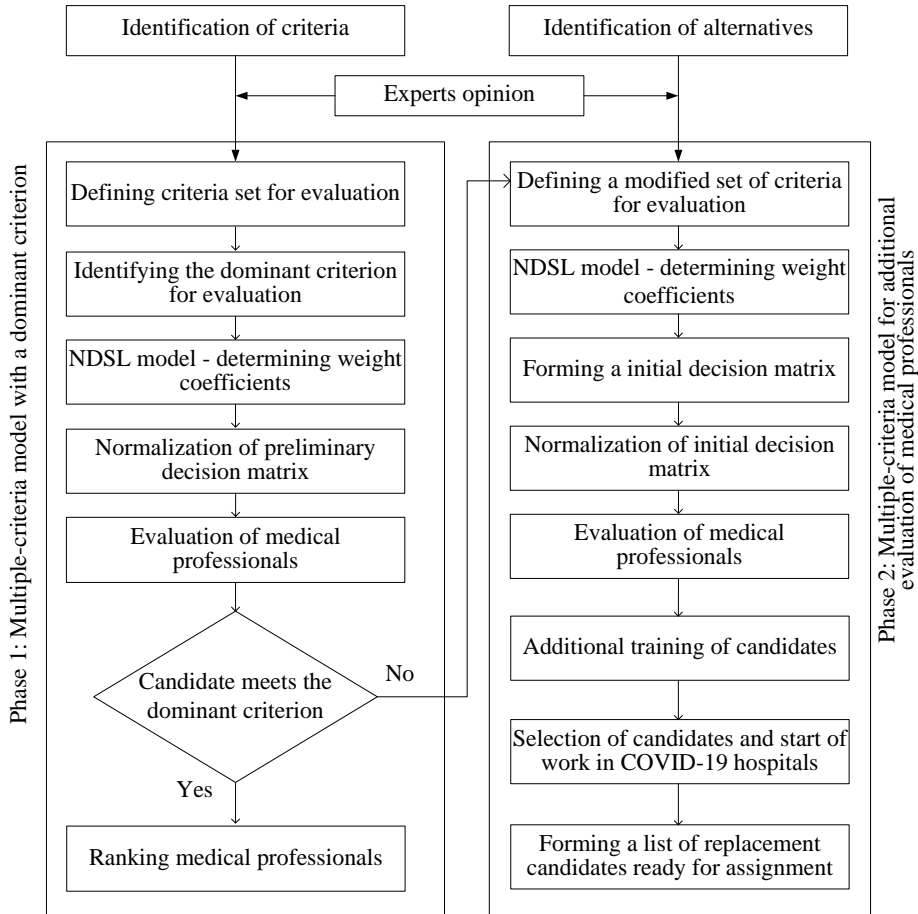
Identification of criteria

Identification of alternatives

Experts opinion

Phase 1: Multiple-criteria model with a dominant criterion

Defining criteria set for evaluation

Identifying the dominant criterion for evaluation

NDSL model - determining weight coefficients

Normalization of preliminary decision matrix

Evaluation of medical professionals

Candidate meets the dominant criterion

No

Yes

Ranking medical professionals

Phase 2: Multiple-criteria model for additional evaluation of medical professionals

Defining a modified set of criteria for evaluation

NDSL model - determining weight coefficients

Forming a initial decision matrix

Normalization of initial decision matrix

Evaluation of medical professionals

Additional training of candidates

Selection of candidates and start of work in COVID-19 hospitals

Forming a list of replacement candidates ready for assignment